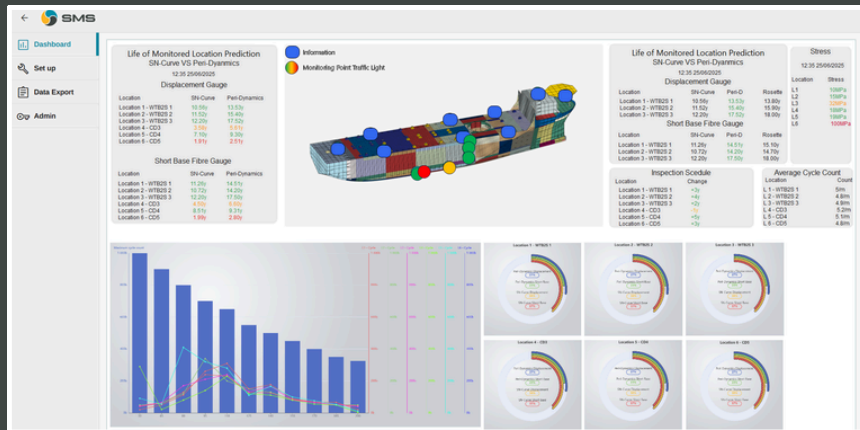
SMS

Dashboard
Set up
Data Export
Admin

Life of Monitored Location Prediction
SN-Curve VS Peri-Dynamics
12:35 25/06/2025
Displacement Gauge

| Location | SN-Curve | Peri-Dynamics |
|---|---|---|
| Location 1 - WTB2S 1 | 10.56y | 13.53y |
| Location 2 - WTB2S 2 | 11.52y | 15.40y |
| Location 3 - WTB2S 3 | 12.20y | 17.52y |
| Location 4 - CD3 | 3.58y | 5.61y |
| Location 5 - CD4 | 7.10y | 9.30y |
| Location 6 - CD5 | 1.91y | 2.51y |

Short Base Fibre Gauge

| Location | SN-Curve | Peri-Dynamics |
|---|---|---|
| Location 1 - WTB2S 1 | 11.26y | 14.51y |
| Location 2 - WTB2S 2 | 10.72y | 14.20y |
| Location 3 - WTB2S 3 | 12.20y | 17.50y |
| Location 4 - CD3 | 4.80y | 6.10y |
| Location 5 - CD4 | 8.51y | 9.21y |
| Location 6 - CD5 | 1.69y | 2.60y |

Information
Monitoring Point Traffic Light

Life of Monitored Location Prediction
SN-Curve VS Peri-Dynamics
12:35 25/06/2025
Displacement Gauge

| Location | SN-Curve | Peri-D | Rosette |
|---|---|---|---|
| Location 1 - WTB2S 1 | 10.56y | 13.53y | 13.80y |
| Location 2 - WTB2S 2 | 11.52y | 15.40y | 15.90y |
| Location 3 - WTB2S 3 | 12.20y | 17.52y | 19.20y |

Short Base Fibre Gauge

| Location | SN-Curve | Peri-D | Rosette |
|---|---|---|---|
| Location 1 - WTB2S 1 | 11.26y | 14.51y | 15.10y |
| Location 2 - WTB2S 2 | 10.72y | 14.20y | 14.70y |
| Location 3 - WTB2S 3 | 12.20y | 17.50y | 18.00y |

Stress
12:35 25/06/2025

| Location | Stress |
|---|---|
| L1 | 100Pa |
| L2 | 15MPa |
| L3 | 15MPa |
| L4 | 10MPa |
| L5 | 10MPa |
| L6 | 100MPa |

Inspection Scedule

| Location | Change |
|---|---|
| Location 1 - WTB2S 1 | +3y |
| Location 2 - WTB2S 2 | +4y |
| Location 3 - WTB2S 3 | +5y |
| Location 4 - CD3 | +2y |
| Location 5 - CD4 | +5y |
| Location 6 - CD5 | +3y |

Average Cycle Count

| Location | Count |
|---|---|
| L 1 - WTB2S 1 | 5m |
| L 2 - WTB2S 2 | 4.8m |
| L 3 - WTB2S 3 | 4.7m |
| L 4 - CD3 | 5.2m |
| L 5 - CD4 | 5.1m |
| L 6 - CD5 | 4.8m |

Location 1 - WTB2S 1
Location 2 - WTB2S 2
Location 3 - WTB2S 3
Location 4 - CD3
Location 5 - CD4
Location 6 - CD5